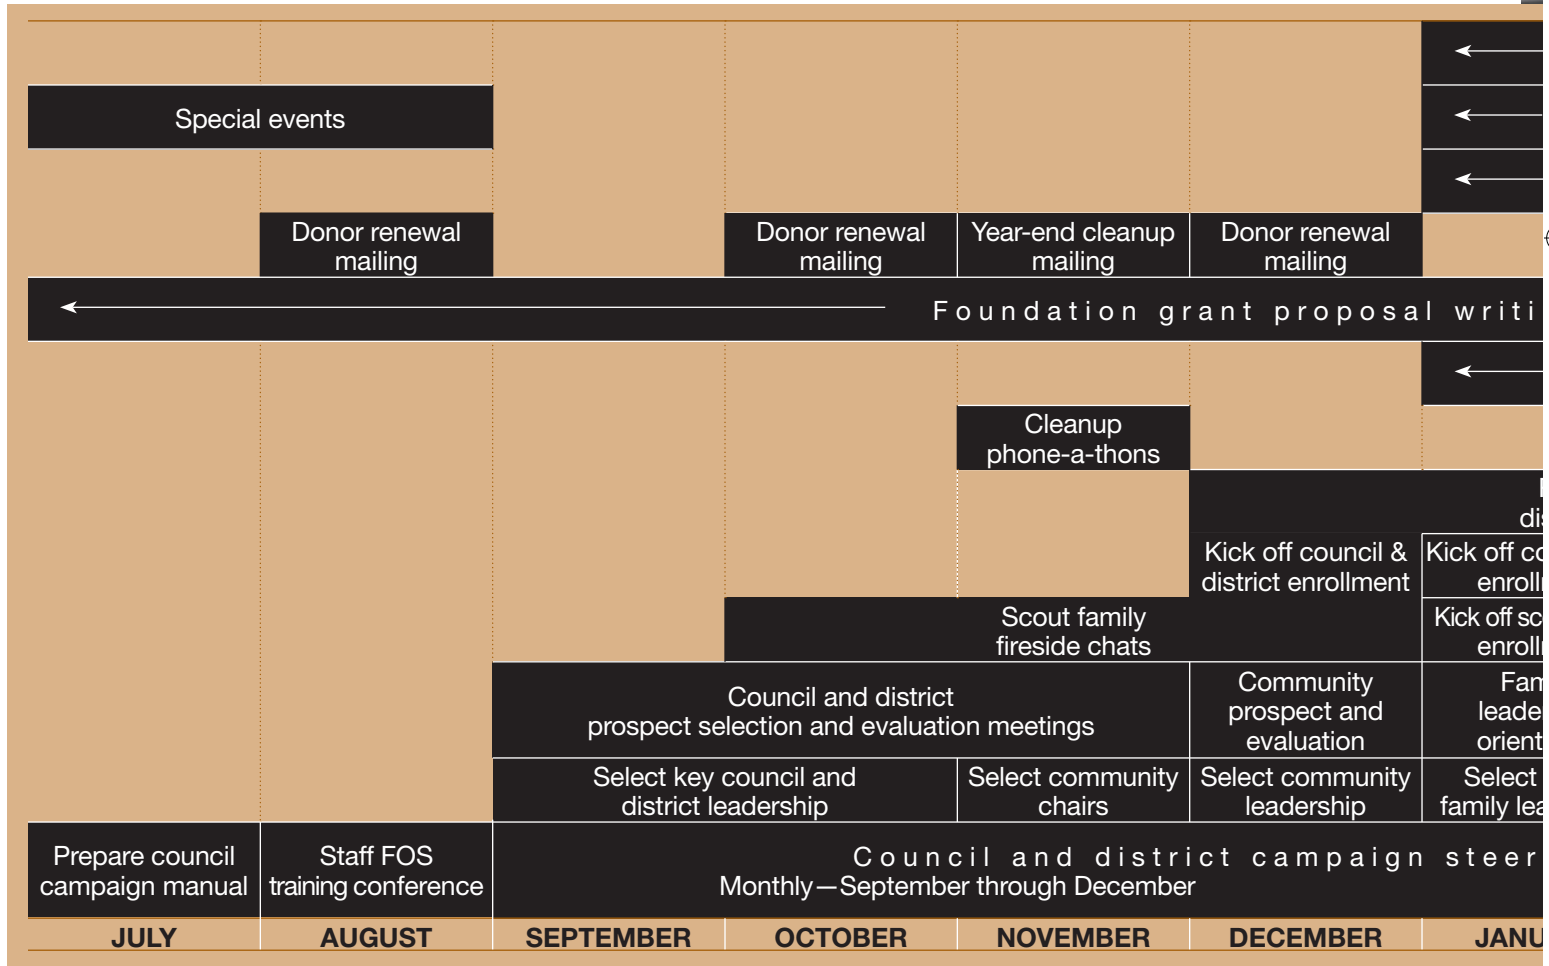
Special events

Donor renewal mailing

Donor renewal mailing

Year-end cleanup mailing

Donor renewal mailing

F o u n d a t i o n   g r a n t   p r o p o s a l   w r i t i

Cleanup phone-a-thons

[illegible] di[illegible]

Kick off council & district enrollment

Kick off co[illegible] enroll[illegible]

Scout family fireside chats

Kick off sc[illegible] enroll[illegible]

Council and district prospect selection and evaluation meetings

Community prospect and evaluation

Fam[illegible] leade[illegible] orient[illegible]

Select key council and district leadership

Select community chairs

Select community leadership

Select family lea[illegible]

Prepare council campaign manual

Staff FOS training conference

C o u n c i l   a n d   d i s t r i c t   c a m p a i g n   s t e e r
Monthly—September through December

| JULY | AUGUST | SEPTEMBER | OCTOBER | NOVEMBER | DECEMBER | JANU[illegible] |